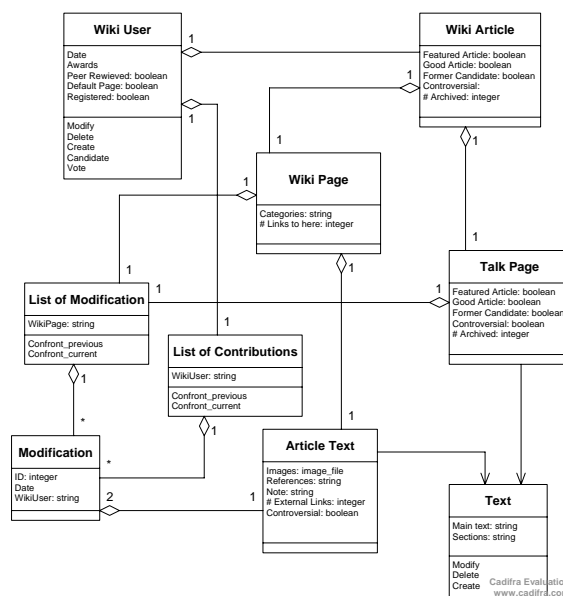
Wiki User

Date
Awards
Peer Rewiewed: boolean
Default Page: boolean
Registered: boolean

Modify
Delete
Create
Candidate
Vote

1

Wiki Article

Featured Article: boolean
Good Article: boolean
Former Candidate: boolean
Controversial:
# Archived: integer

1

1

1

1

Wiki Page

Categories: string
# Links to here: integer

1

1

1

Talk Page

Featured Article: boolean
Good Article: boolean
Former Candidate: boolean
Controversial: boolean
# Archived: integer

1

List of Modification

WikiPage: string

Confront_previous
Confront_current

1

1

List of Contributions

WikiUser: string

Confront_previous
Confront_current

1

*

1

1

Modification

ID: integer
Date
WikiUser: string

*

2

1

Article Text

Images: image_file
References: string
Note: string
# External Links: integer
Controversial: boolean

Text

Main text: string
Sections: string

Modify
Delete
Create

Cadifra Evaluatio
www.cadifra.co